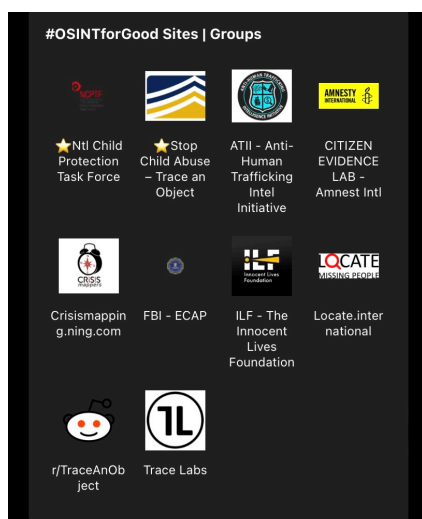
#OSINTforGood Sites | Groups

NCPTF

⭐Ntl Child Protection Task Force

⭐Stop Child Abuse – Trace an Object

ANTI-HUMAN TRAFFICKING INTELLIGENCE INITIATIVE

ATII - Anti-Human Trafficking Intel Initiative

AMNESTY INTERNATIONAL

CITIZEN EVIDENCE LAB - Amnest Intl

CRISIS mappers

Crisismapping.ning.com

FBI - ECAP

ILF Innocent Lives Foundation

ILF - The Innocent Lives Foundation

LOCATE MISSING PEOPLE

Locate.international

r/TraceAnObject

TL

Trace Labs